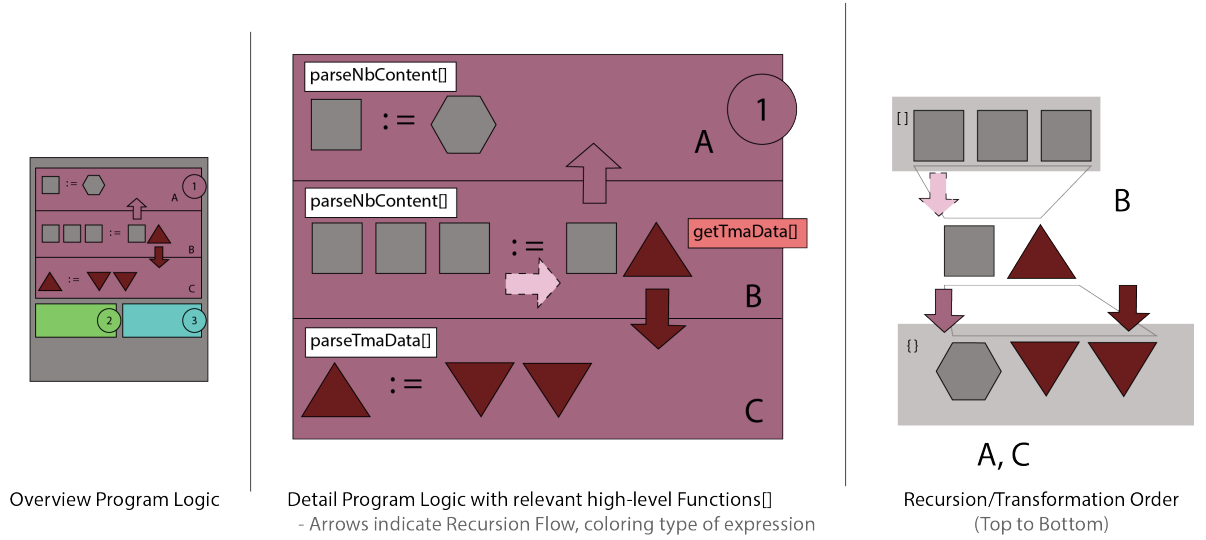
:=
1
A
:=
B
:=
C
2
3

Overview Program Logic

parseNbContent[]
:=
1
A
parseNbContent[]
:=
getTmaData[]
B
parseTmaData[]
:=
C

Detail Program Logic with relevant high-level Functions[]
- Arrows indicate Recursion Flow, coloring type of expression

[ ]
B
{ }
A, C

Recursion/Transformation Order
(Top to Bottom)